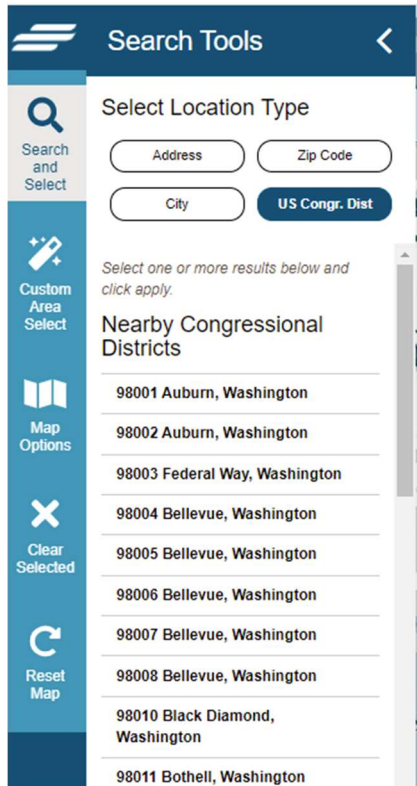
Search Tools

Search and Select

Custom Area Select

Map Options

Clear Selected

Reset Map

Select Location Type

Address

Zip Code

City

US Congr. Dist

Select one or more results below and click apply.

Nearby Congressional Districts

98001 Auburn, Washington

98002 Auburn, Washington

98003 Federal Way, Washington

98004 Bellevue, Washington

98005 Bellevue, Washington

98006 Bellevue, Washington

98007 Bellevue, Washington

98008 Bellevue, Washington

98010 Black Diamond, Washington

98011 Bothell, Washington